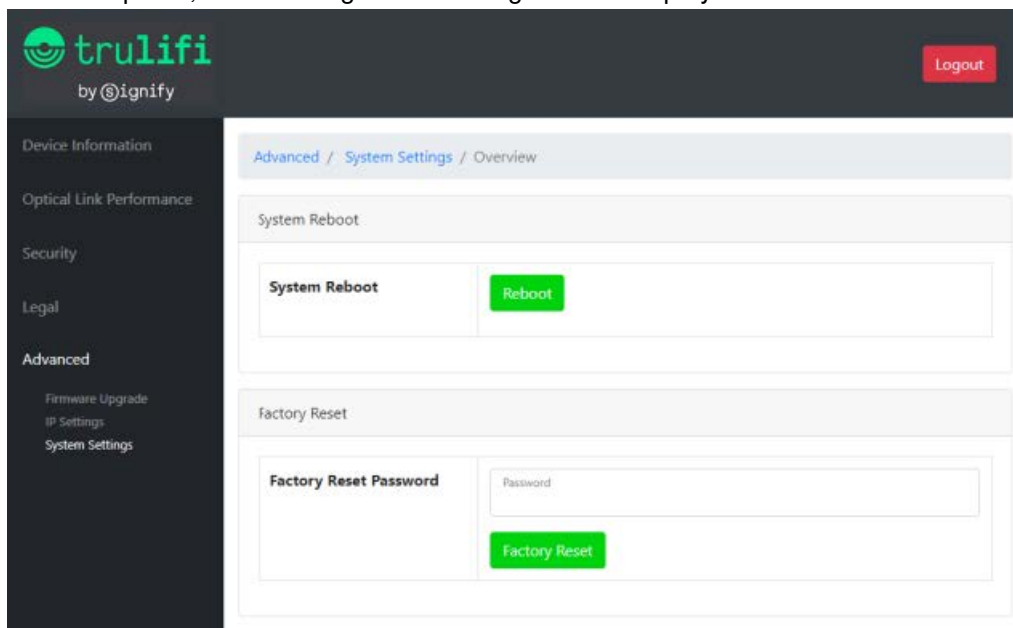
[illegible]

trulifi
by signify

Logout

Device Information

Optical Link Performance

Security

Legal

Advanced

Firmware Upgrade
IP Settings
System Settings

Advanced / System Settings / Overview

System Reboot

| System Reboot | Reboot |
|---|---|

Factory Reset

| Factory Reset Password | Password<br>Factory Reset |
|---|---|